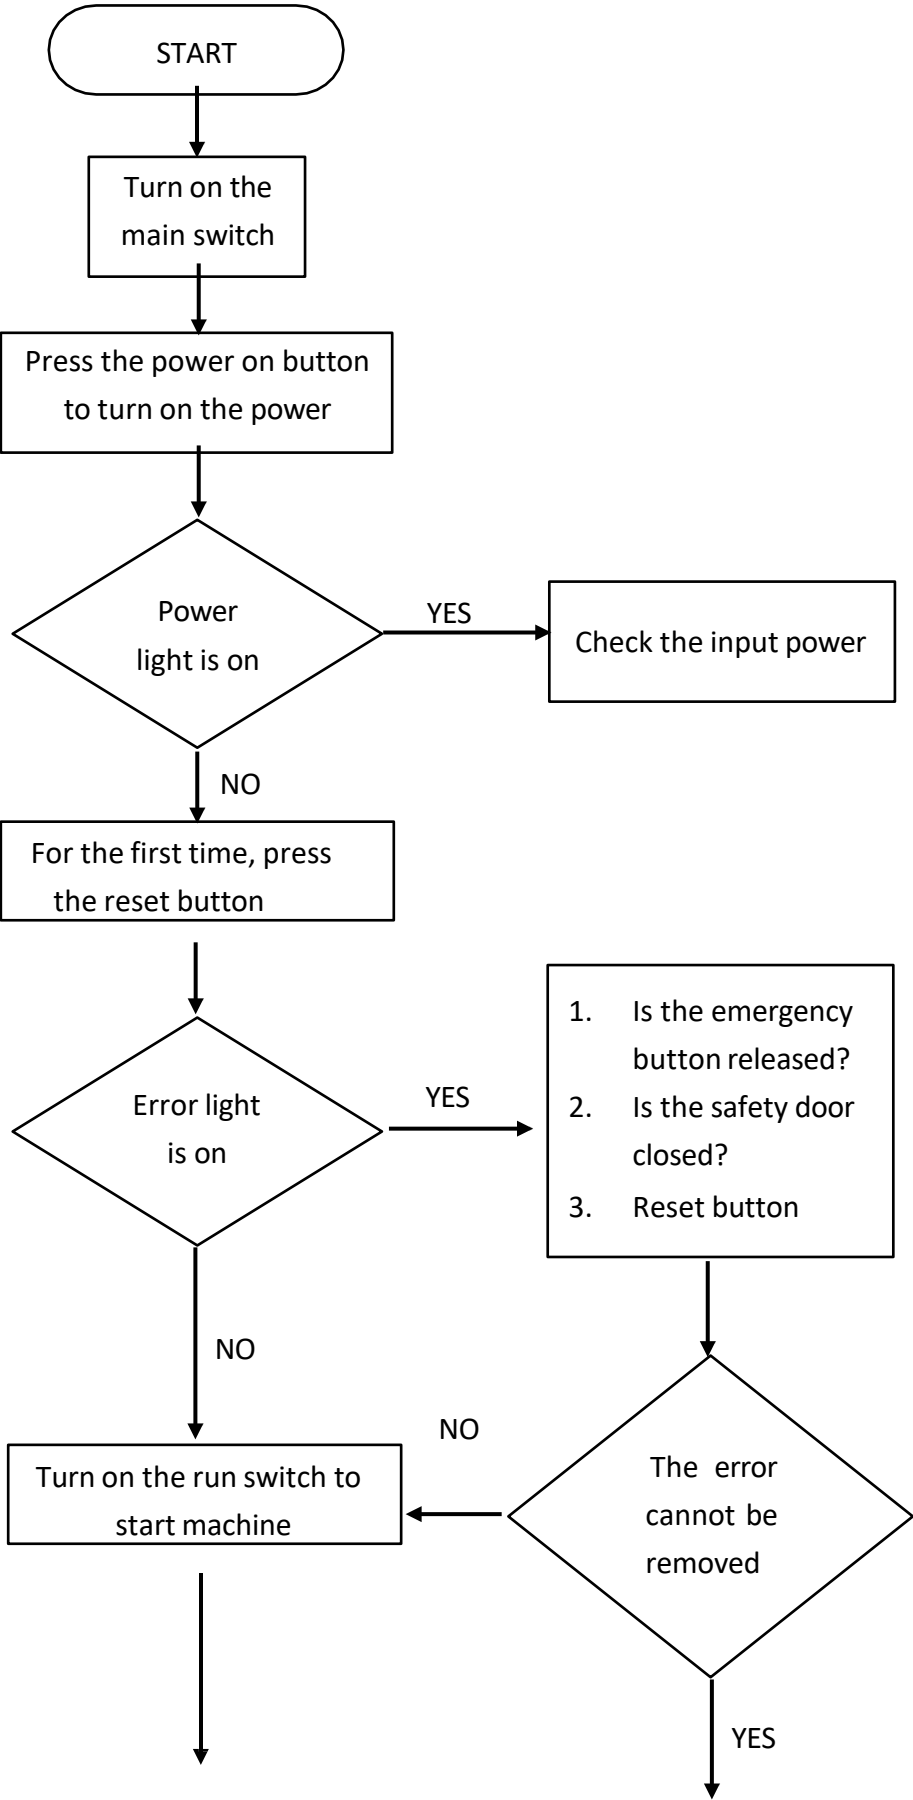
START

Turn on the main switch

Press the power on button to turn on the power

Power light is on

YES

Check the input power

NO

For the first time, press the reset button

Error light is on

YES

1. Is the emergency button released?
2. Is the safety door closed?
3. Reset button

NO

NO

Turn on the run switch to start machine

The error cannot be removed

YES